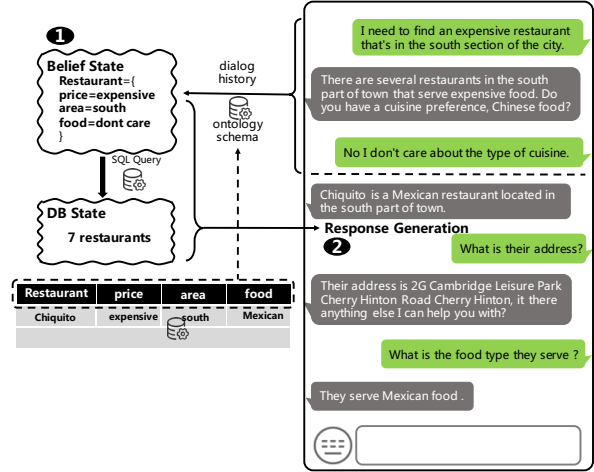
1

Belief State
Restaurant={
price=expensive
area=south
food=dont care
}

dialog history

ontology schema

SQL Query

DB State
7 restaurants

| Restaurant | price | area | food |
|---|---|---|---|
| Chiquito | expensive | south | Mexican |

I need to find an expensive restaurant that's in the south section of the city.

There are several restaurants in the south part of town that serve expensive food. Do you have a cuisine preference, Chinese food?

No I don't care about the type of cuisine.

Chiquito is a Mexican restaurant located in the south part of town.

Response Generation
2

What is their address?

Their address is 2G Cambridge Leisure Park Cherry Hinton Road Cherry Hinton, it there anything else I can help you with?

What is the food type they serve ?

They serve Mexican food .